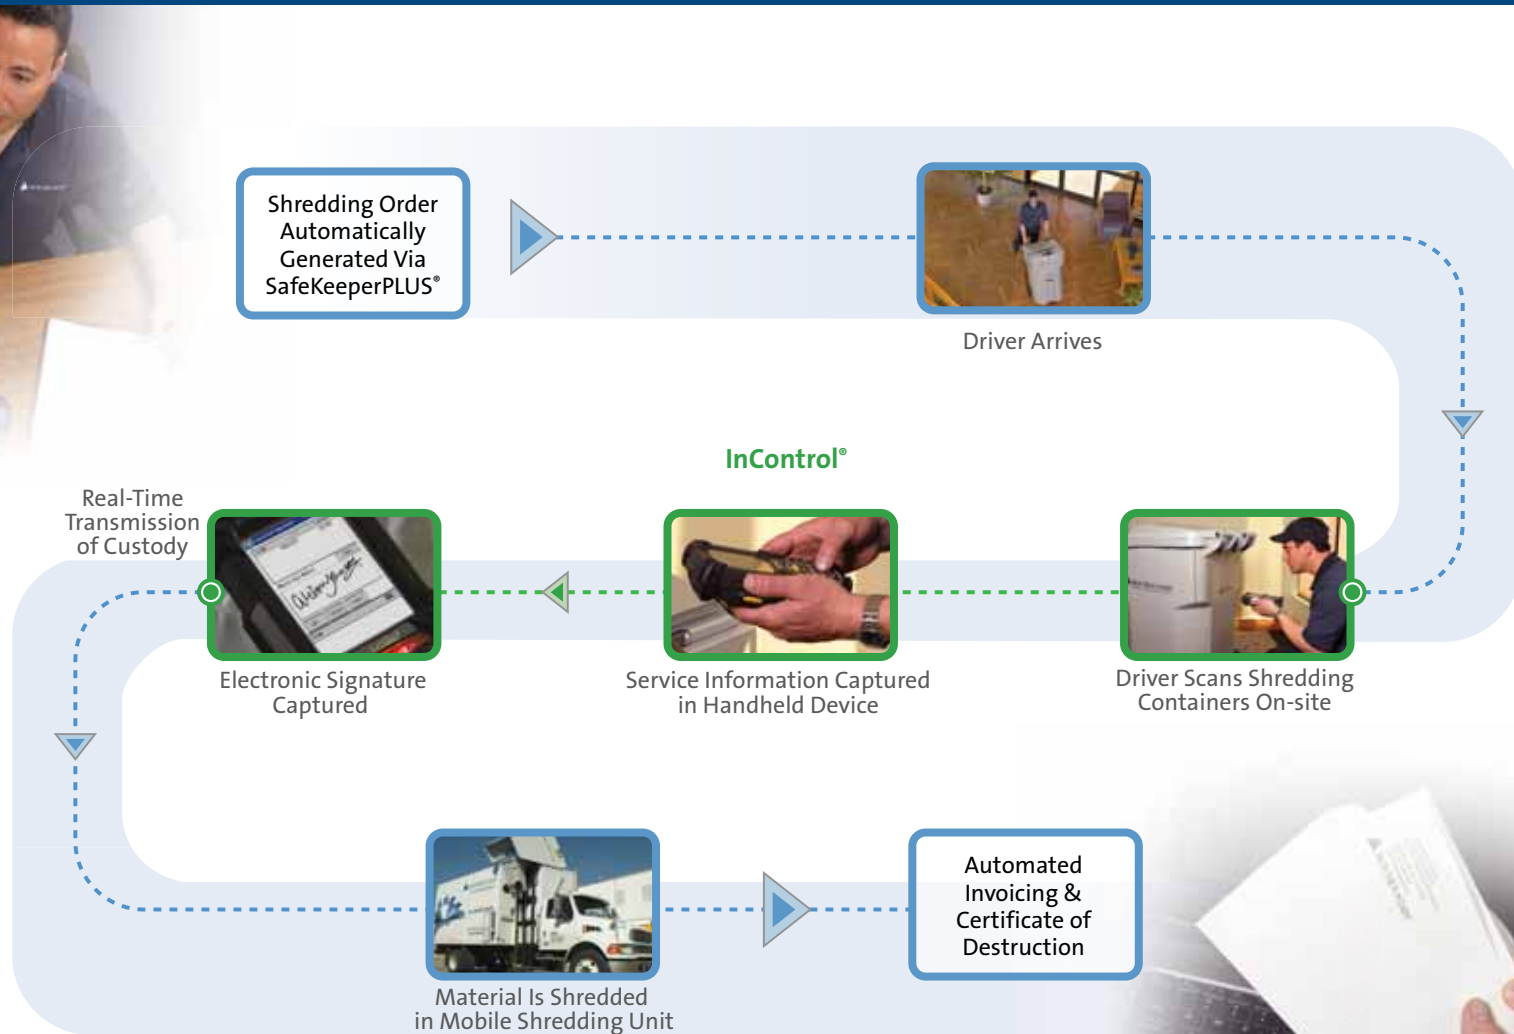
Shredding Order Automatically Generated Via SafeKeeperPLUS®

Driver Arrives

InControl®

Real-Time Transmission of Custody

Electronic Signature Captured

Service Information Captured in Handheld Device

Driver Scans Shredding Containers On-site

Material Is Shredded in Mobile Shredding Unit

Automated Invoicing & Certificate of Destruction